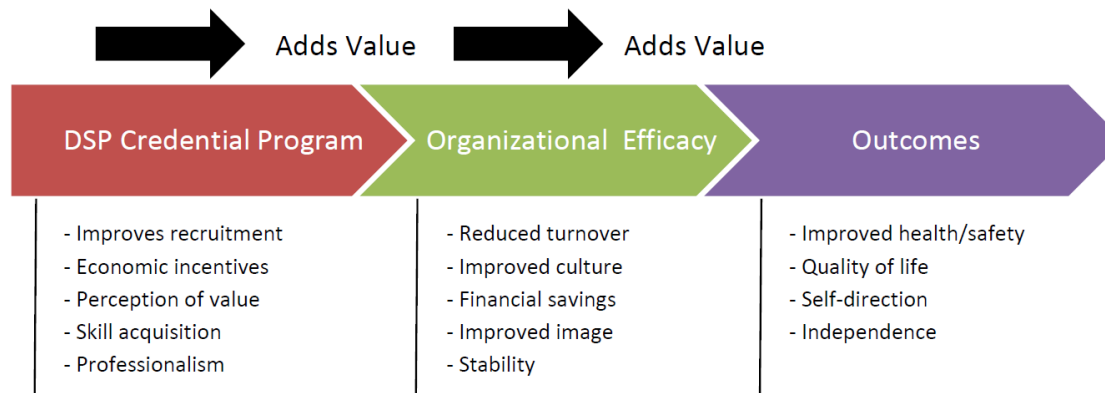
Adds Value

Adds Value

DSP Credential Program

Organizational Efficacy

Outcomes

- Improves recruitment
- Economic incentives
- Perception of value
- Skill acquisition
- Professionalism

- Reduced turnover
- Improved culture
- Financial savings
- Improved image
- Stability

- Improved health/safety
- Quality of life
- Self-direction
- Independence